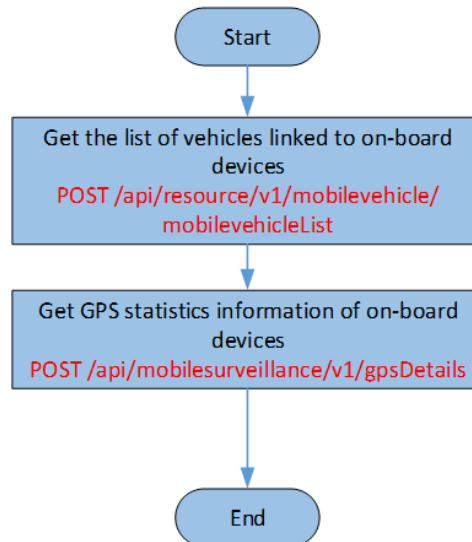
Start

Get the list of vehicles linked to on-board devices
POST /api/resource/v1/mobilevehicle/mobilevehicleList

Get GPS statistics information of on-board devices
POST /api/mobilesurveillance/v1/gpsDetails

End